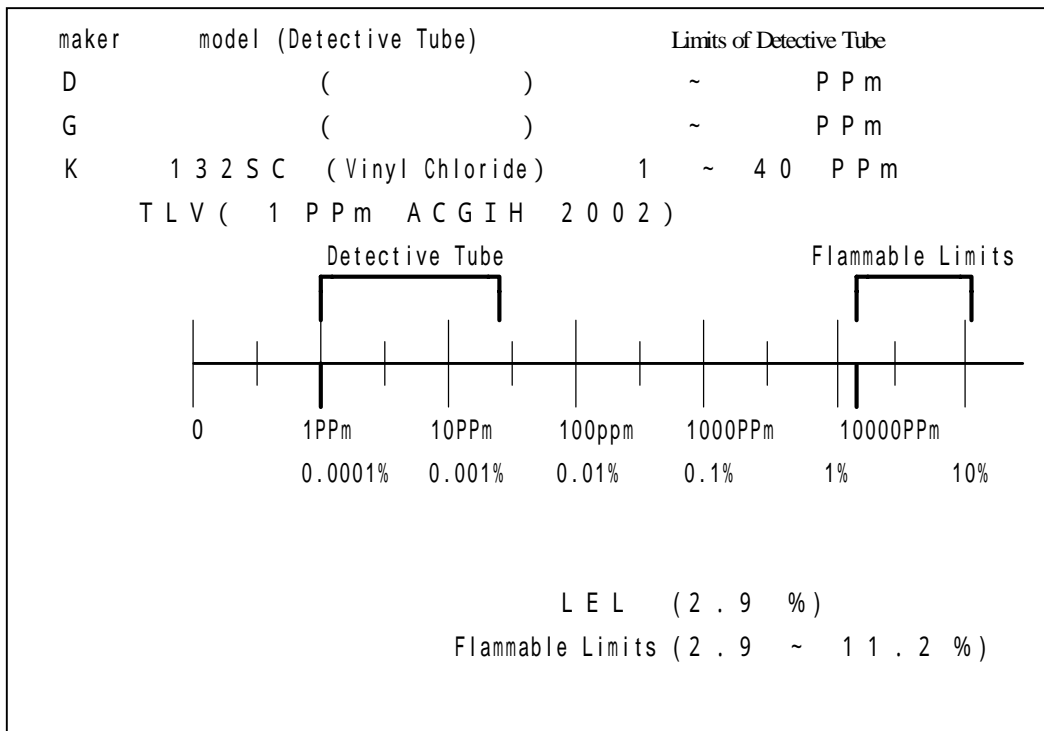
maker model (Detective Tube) Limits of Detective Tube

D ( ) ~ PPm

G ( ) ~ PPm

K 132SC (Vinyl Chloride) 1 ~ 40 PPm

TLV( 1 PPm ACGIH 2002)

Detective Tube

Flammable Limits

0 1PPm 10PPm 100ppm 1000PPm 10000PPm

0.0001% 0.001% 0.01% 0.1% 1% 10%

LEL (2.9 %)

Flammable Limits (2.9 ~ 11.2 %)